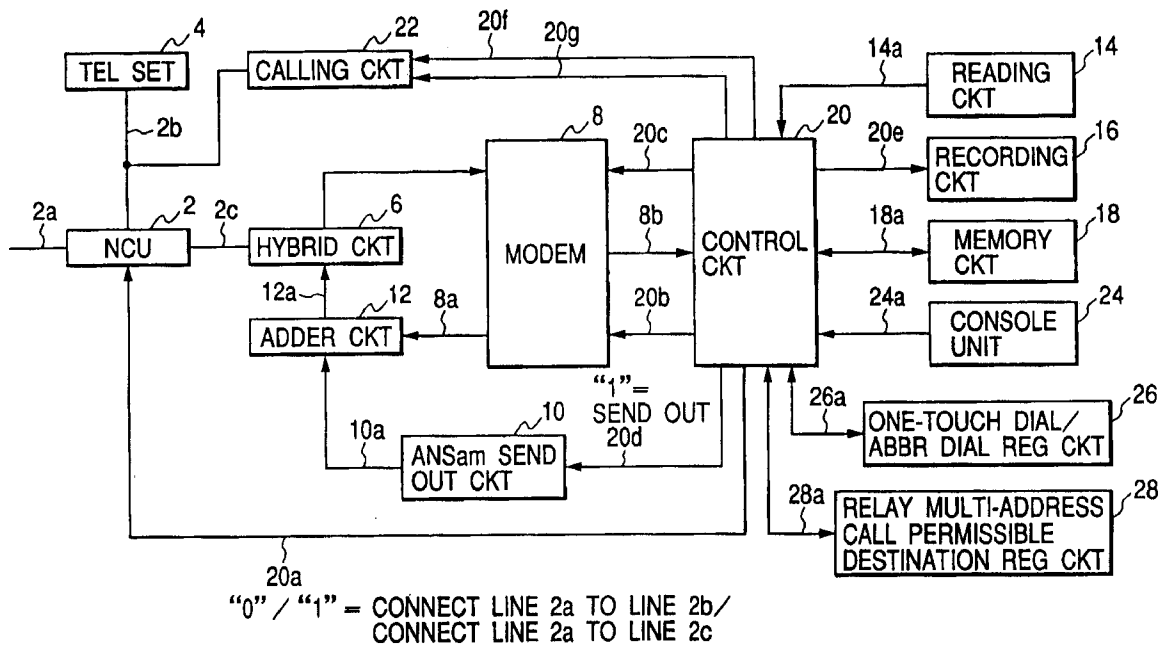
4
TEL SET
22
CALLING CKT
20f
20g
14a
READING CKT
14
2b
8
MODEM
20c
20
CONTROL CKT
20e
RECORDING CKT
16
2a
NCU
2
2c
HYBRID CKT
6
8b
18a
MEMORY CKT
18
12a
12
ADDER CKT
8a
20b
24a
CONSOLE UNIT
24
"1"= SEND OUT
10
10a
ANSam SEND OUT CKT
20d
26a
ONE-TOUCH DIAL/ ABBR DIAL REG CKT
26
28a
RELAY MULTI-ADDRESS CALL PERMISSIBLE DESTINATION REG CKT
28
20a
"0" / "1" = CONNECT LINE 2a TO LINE 2b/ CONNECT LINE 2a TO LINE 2c